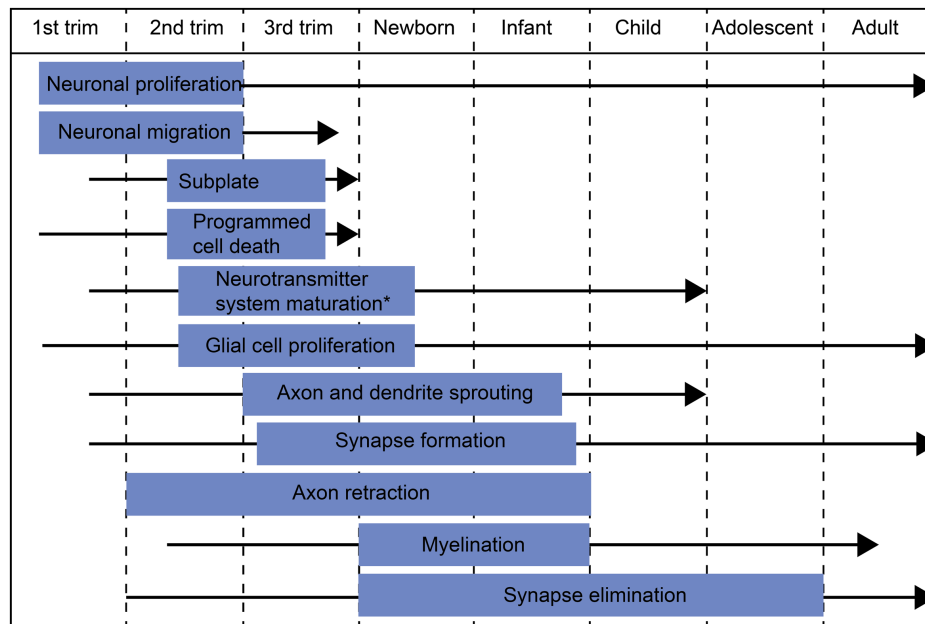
| 1st trim | 2nd trim | 3rd trim | Newborn | Infant | Child | Adolescent | Adult |
|---|---|---|---|---|---|---|---|

Neuronal proliferation

Neuronal migration

Subplate

Programmed cell death

Neurotransmitter system maturation*

Glial cell proliferation

Axon and dendrite sprouting

Synapse formation

Axon retraction

Myelination

Synapse elimination